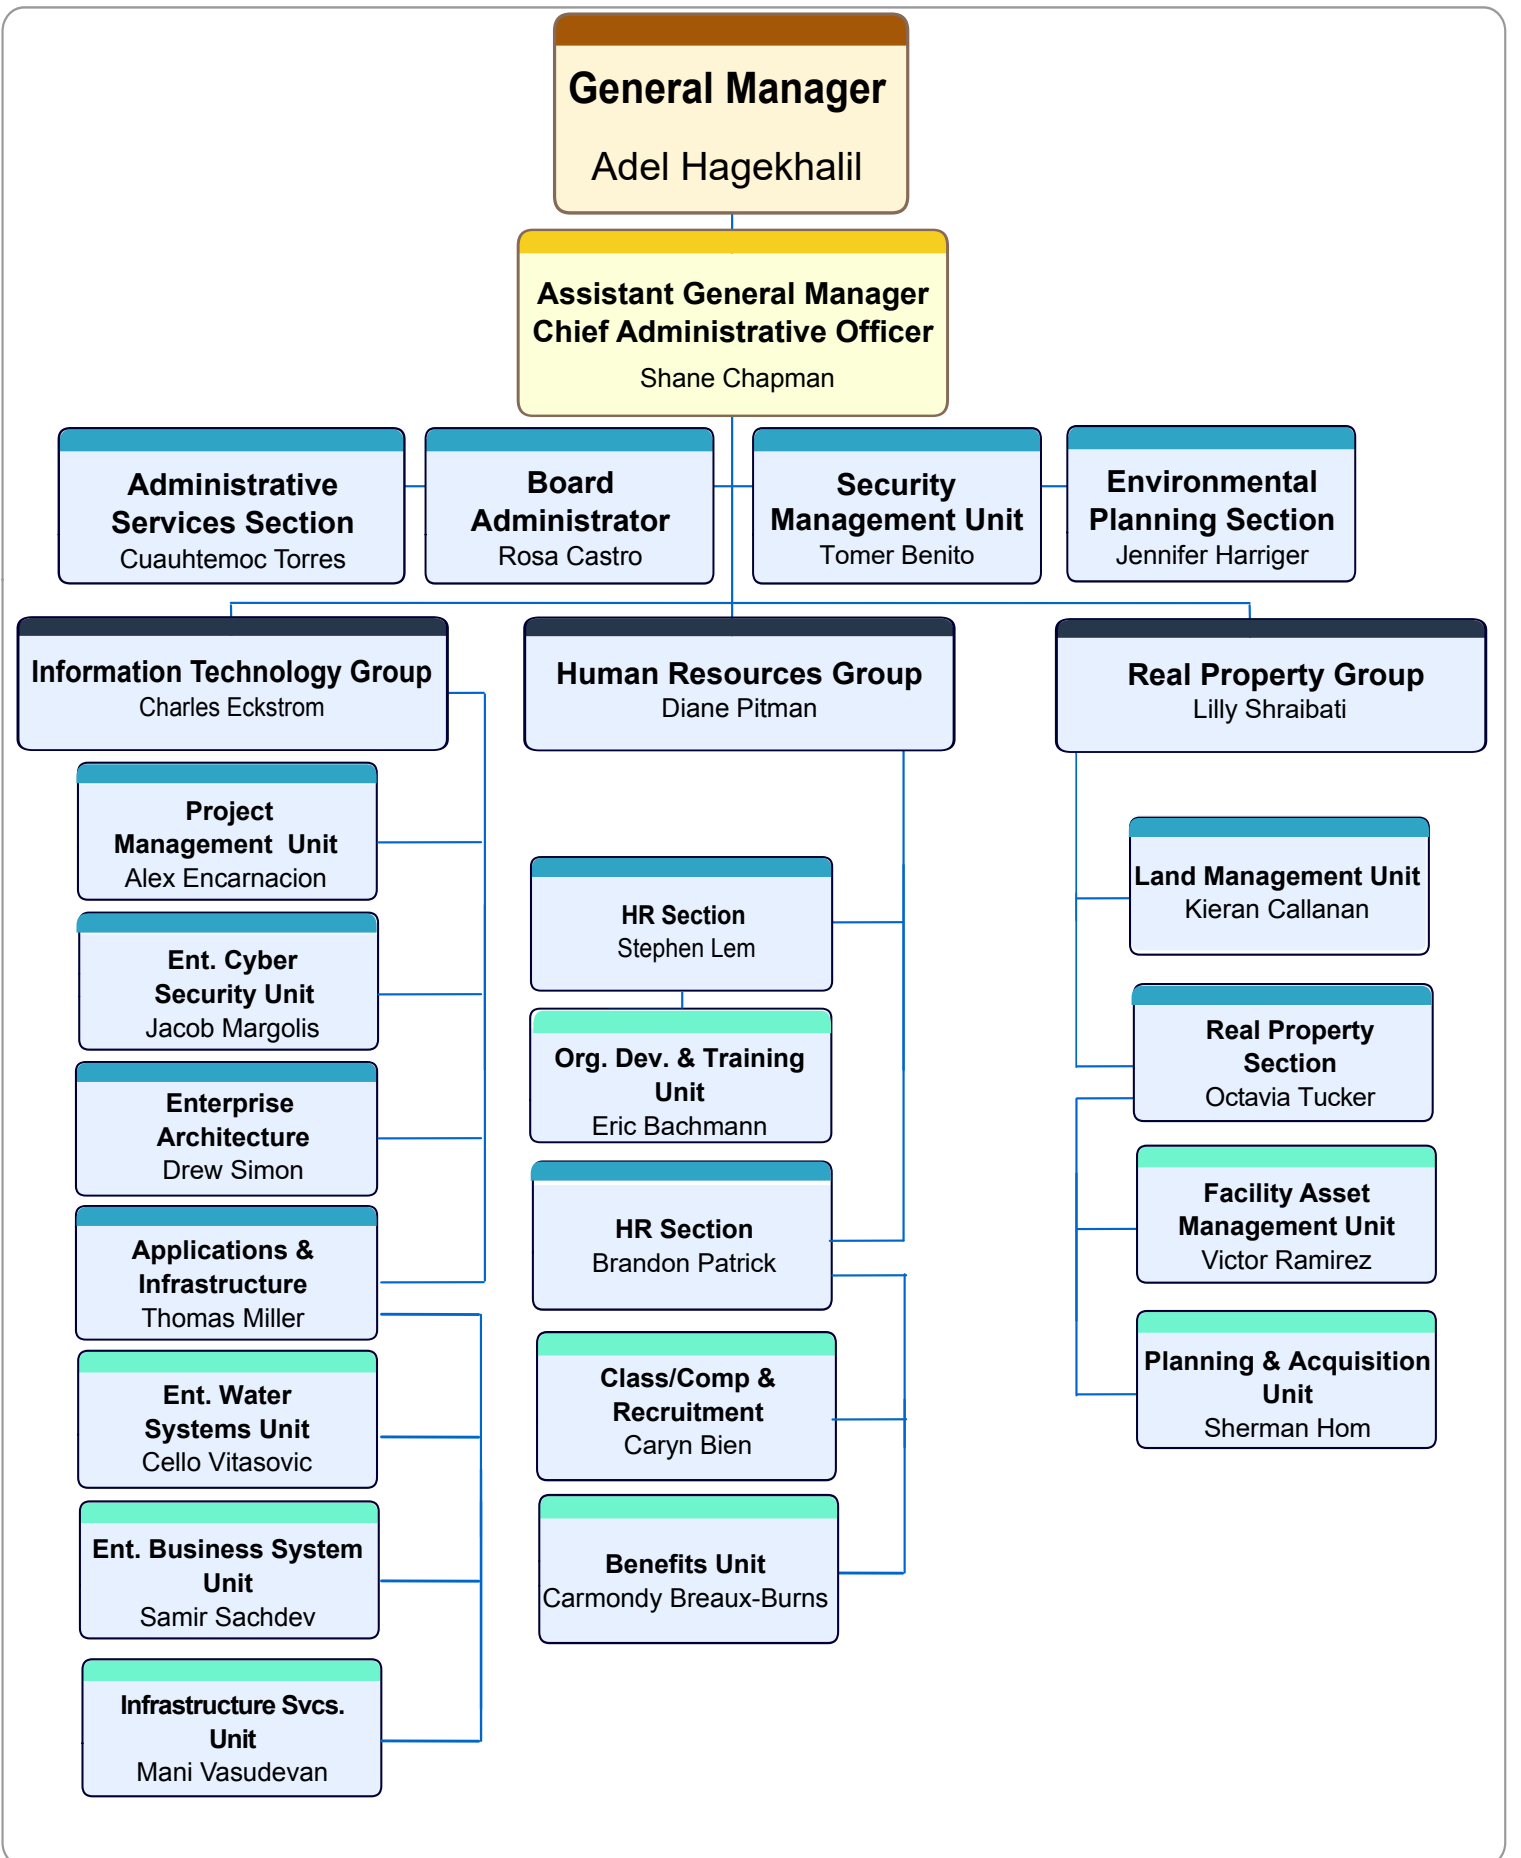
General Manager
Adel Hagekhalil

Assistant General Manager
Chief Administrative Officer
Shane Chapman

Administrative Services Section
Cuauhtemoc Torres

Board Administrator
Rosa Castro

Security Management Unit
Tomer Benito

Environmental Planning Section
Jennifer Harriger

Information Technology Group
Charles Eckstrom

Project Management Unit
Alex Encarnacion

Ent. Cyber Security Unit
Jacob Margolis

Enterprise Architecture
Drew Simon

Applications & Infrastructure
Thomas Miller

Ent. Water Systems Unit
Cello Vitasovic

Ent. Business System Unit
Samir Sachdev

Infrastructure Svcs. Unit
Mani Vasudevan

Human Resources Group
Diane Pitman

HR Section
Stephen Lem

Org. Dev. & Training Unit
Eric Bachmann

HR Section
Brandon Patrick

Class/Comp & Recruitment
Caryn Bien

Benefits Unit
Carmondy Breaux-Burns

Real Property Group
Lilly Shraibati

Land Management Unit
Kieran Callanan

Real Property Section
Octavia Tucker

Facility Asset Management Unit
Victor Ramirez

Planning & Acquisition Unit
Sherman Hom